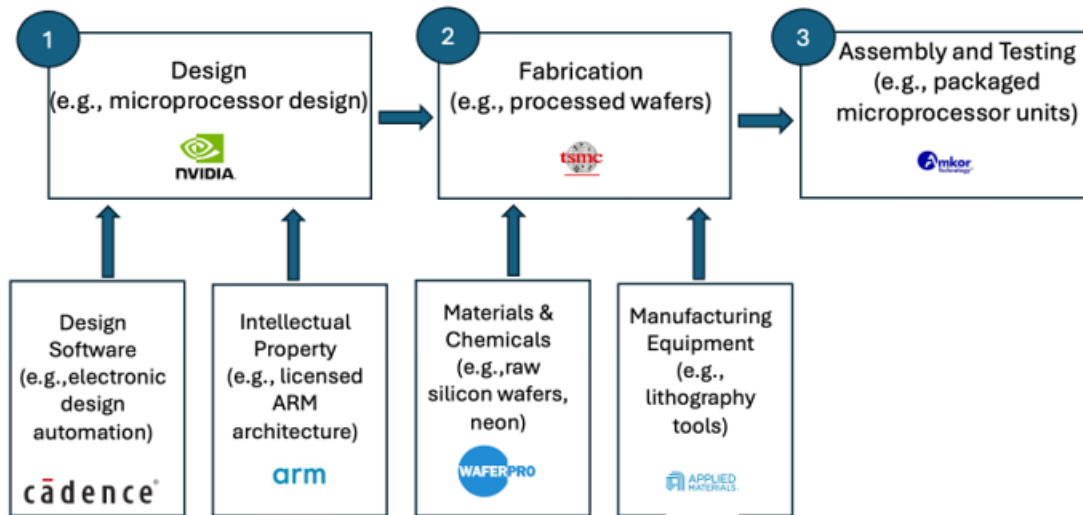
1

Design
(e.g., microprocessor design)

NVIDIA

2

Fabrication
(e.g., processed wafers)

tsmc

3

Assembly and Testing
(e.g., packaged microprocessor units)

Amkor Technology

Design Software (e.g.,electronic design automation)

cādence

Intellectual Property (e.g., licensed ARM architecture)

arm

Materials & Chemicals (e.g.,raw silicon wafers, neon)

WAFERPRO

Manufacturing Equipment (e.g., lithography tools)

APPLIED MATERIALS